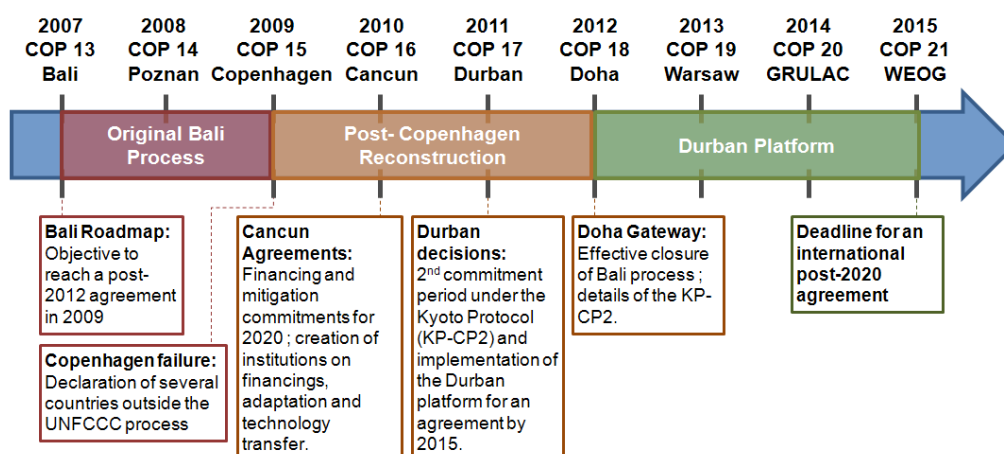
2007
COP 13
Bali

2008
COP 14
Poznan

2009
COP 15
Copenhagen

2010
COP 16
Cancun

2011
COP 17
Durban

2012
COP 18
Doha

2013
COP 19
Warsaw

2014
COP 20
GRULAC

2015
COP 21
WEOG

Original Bali Process

Post- Copenhagen Reconstruction

Durban Platform

**Bali Roadmap:** Objective to reach a post-2012 agreement in 2009

**Copenhagen failure:** Declaration of several countries outside the UNFCCC process

**Cancun Agreements:** Financing and mitigation commitments for 2020 ; creation of institutions on financings, adaptation and technology transfer.

**Durban decisions:** $2^{nd}$ commitment period under the Kyoto Protocol (KP-CP2) and implementation of the Durban platform for an agreement by 2015.

**Doha Gateway:** Effective closure of Bali process ; details of the KP-CP2.

**Deadline for an international post-2020 agreement**